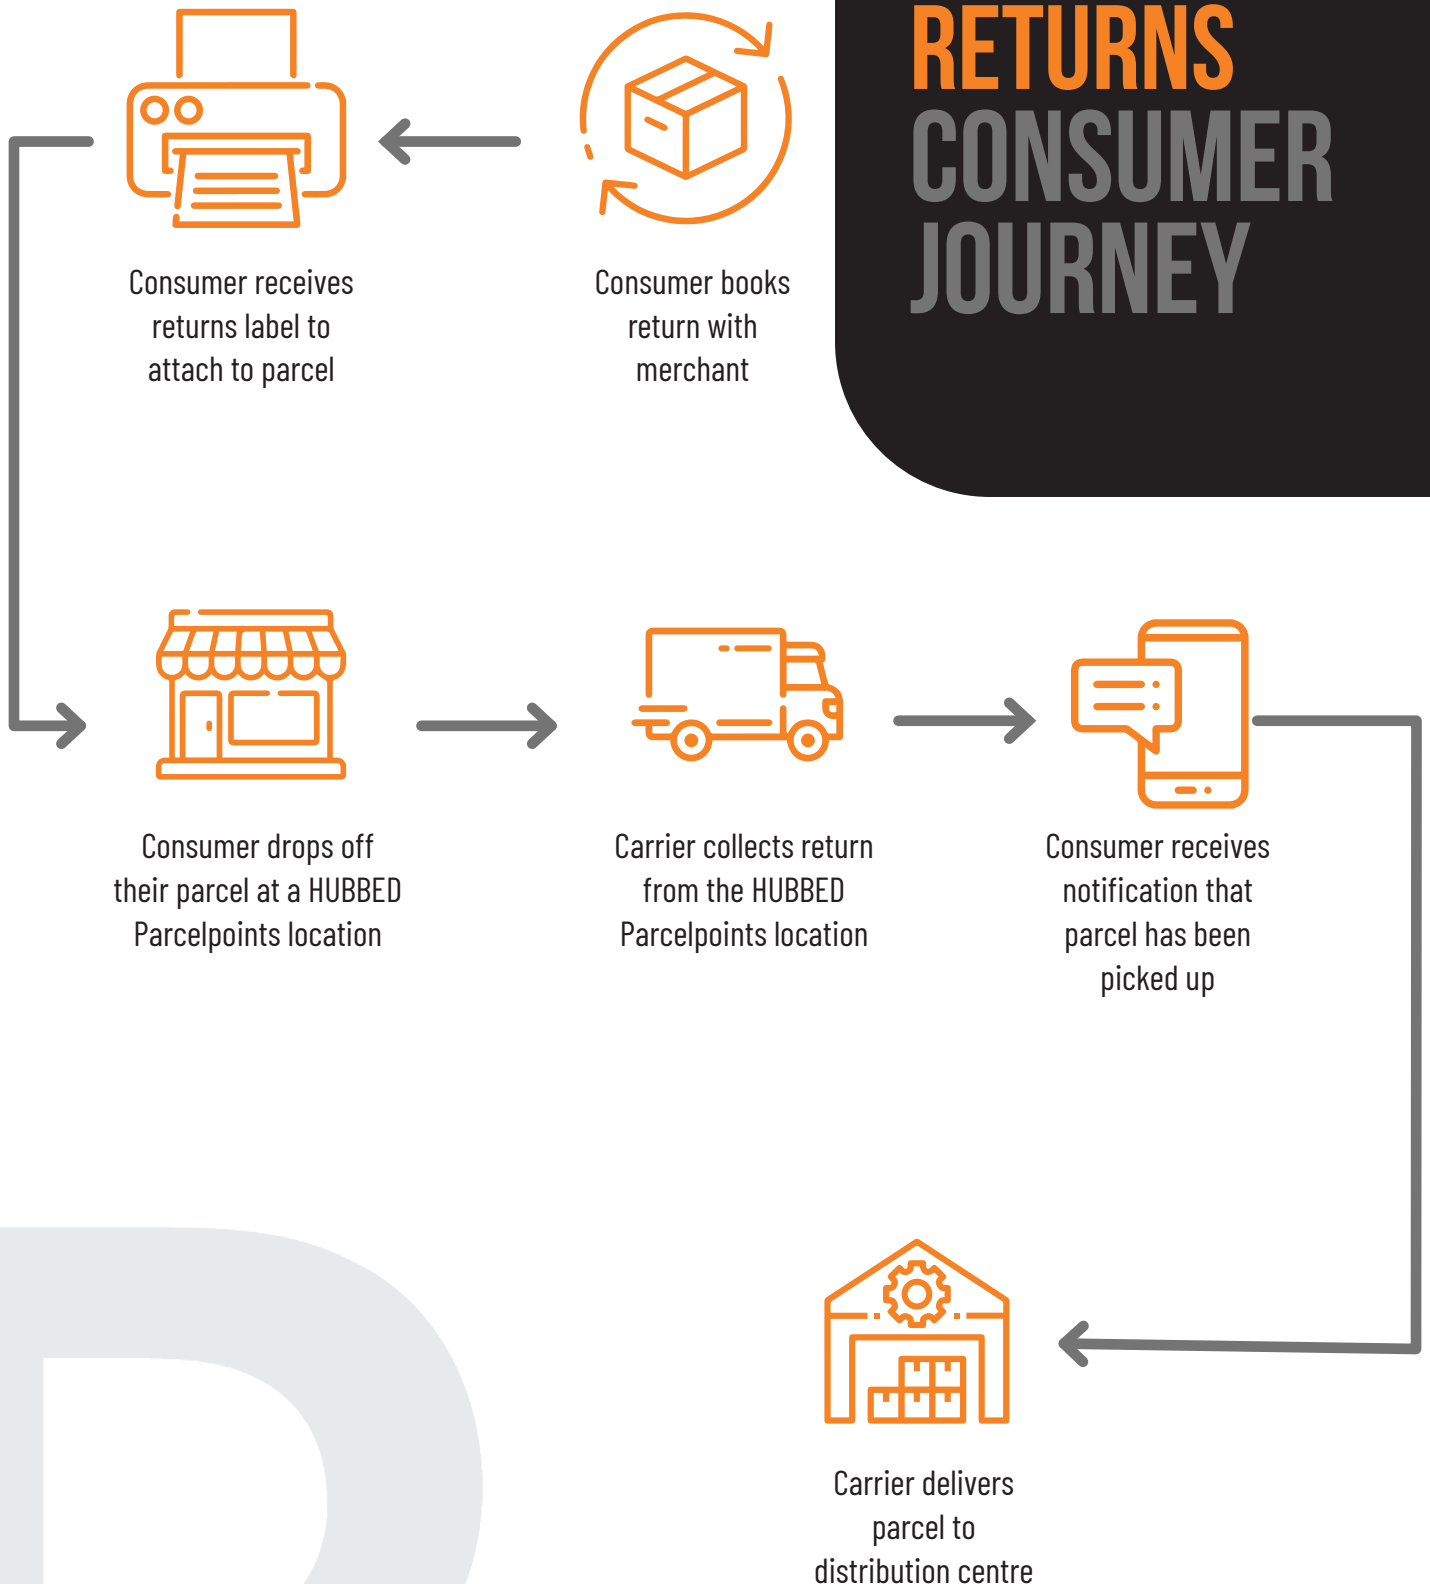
RETURNS CONSUMER JOURNEY

Consumer books return with merchant

Consumer receives returns label to attach to parcel

Consumer drops off their parcel at a HUBBED Parcelpoints location

Carrier collects return from the HUBBED Parcelpoints location

Consumer receives notification that parcel has been picked up

Carrier delivers parcel to distribution centre